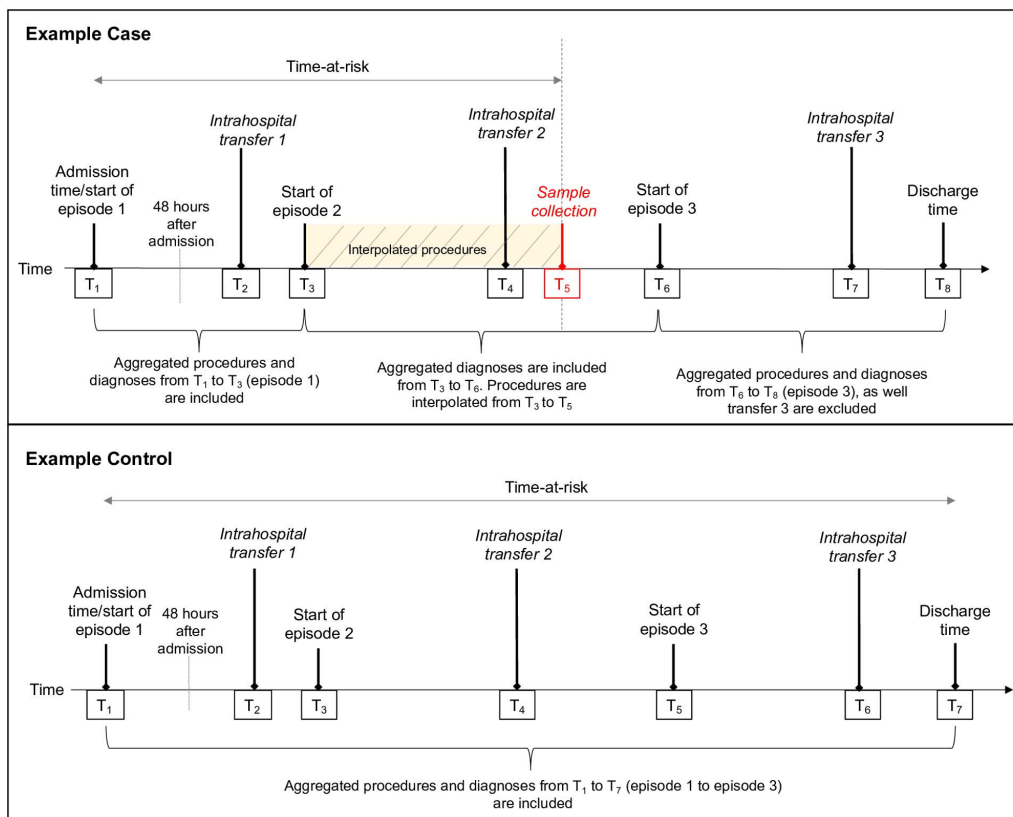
Example Case

Time-at-risk

Admission time/start of episode 1

48 hours after admission

Intrahospital transfer 1

Start of episode 2

Interpolated procedures

Intrahospital transfer 2

Sample collection

Start of episode 3

Intrahospital transfer 3

Discharge time

Time

$T_1$ $T_2$ $T_3$ $T_4$ $T_5$ $T_6$ $T_7$ $T_8$

Aggregated procedures and diagnoses from $T_1$ to $T_3$ (episode 1) are included

Aggregated diagnoses are included from $T_3$ to $T_6$. Procedures are interpolated from $T_3$ to $T_5$

Aggregated procedures and diagnoses from $T_6$ to $T_8$ (episode 3), as well transfer 3 are excluded

Example Control

Time-at-risk

Admission time/start of episode 1

48 hours after admission

Intrahospital transfer 1

Start of episode 2

Intrahospital transfer 2

Start of episode 3

Intrahospital transfer 3

Discharge time

Time

$T_1$ $T_2$ $T_3$ $T_4$ $T_5$ $T_6$ $T_7$

Aggregated procedures and diagnoses from $T_1$ to $T_7$ (episode 1 to episode 3) are included